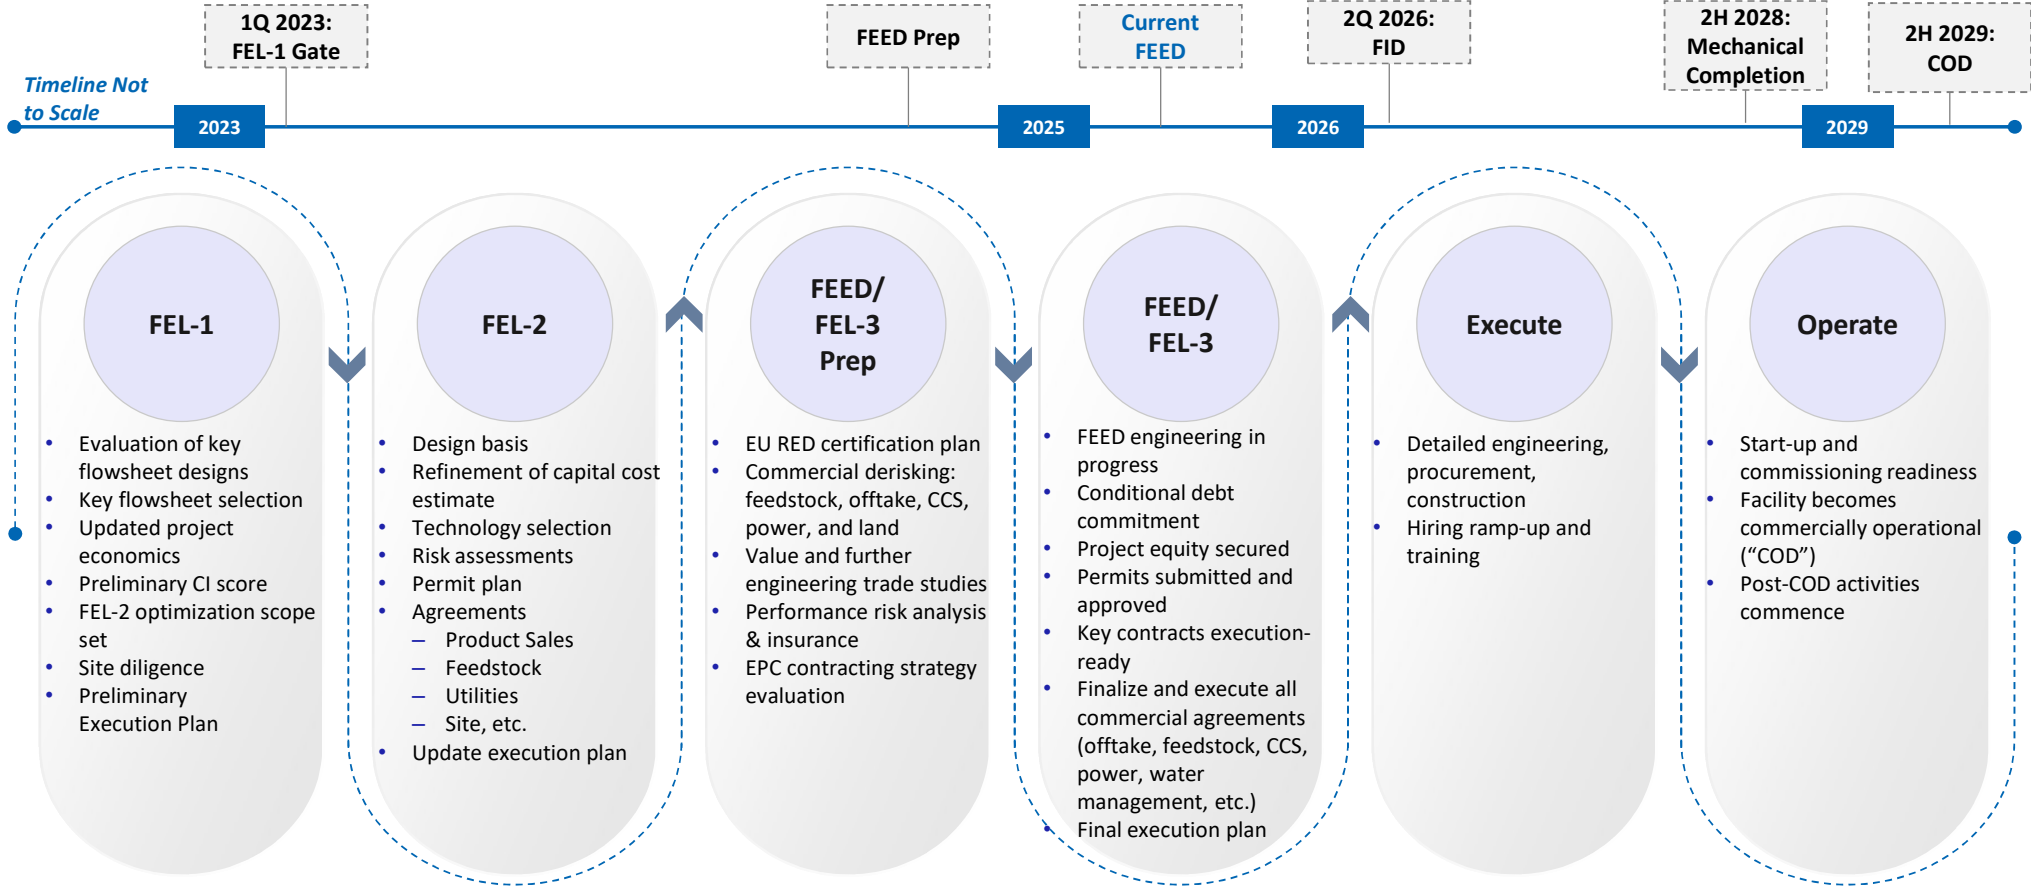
Timeline Not to Scale

1Q 2023: FEL-1 Gate

FEED Prep

Current FEED

2Q 2026: FID

2H 2028: Mechanical Completion

2H 2029: COD

2023

2025

2026

2029

FEL-1

- Evaluation of key flowsheet designs
- Key flowsheet selection
- Updated project economics
- Preliminary CI score
- FEL-2 optimization scope set
- Site diligence
- Preliminary Execution Plan

FEL-2

- Design basis
- Refinement of capital cost estimate
- Technology selection
- Risk assessments
- Permit plan
- Agreements
  – Product Sales
  – Feedstock
  – Utilities
  – Site, etc.
- Update execution plan

FEED/ FEL-3 Prep

- EU RED certification plan
- Commercial derisking: feedstock, offtake, CCS, power, and land
- Value and further engineering trade studies
- Performance risk analysis & insurance
- EPC contracting strategy evaluation

FEED/ FEL-3

- FEED engineering in progress
- Conditional debt commitment
- Project equity secured
- Permits submitted and approved
- Key contracts execution-ready
- Finalize and execute all commercial agreements (offtake, feedstock, CCS, power, water management, etc.)
- Final execution plan

Execute

- Detailed engineering, procurement, construction
- Hiring ramp-up and training

Operate

- Start-up and commissioning readiness
- Facility becomes commercially operational (“COD”)
- Post-COD activities commence